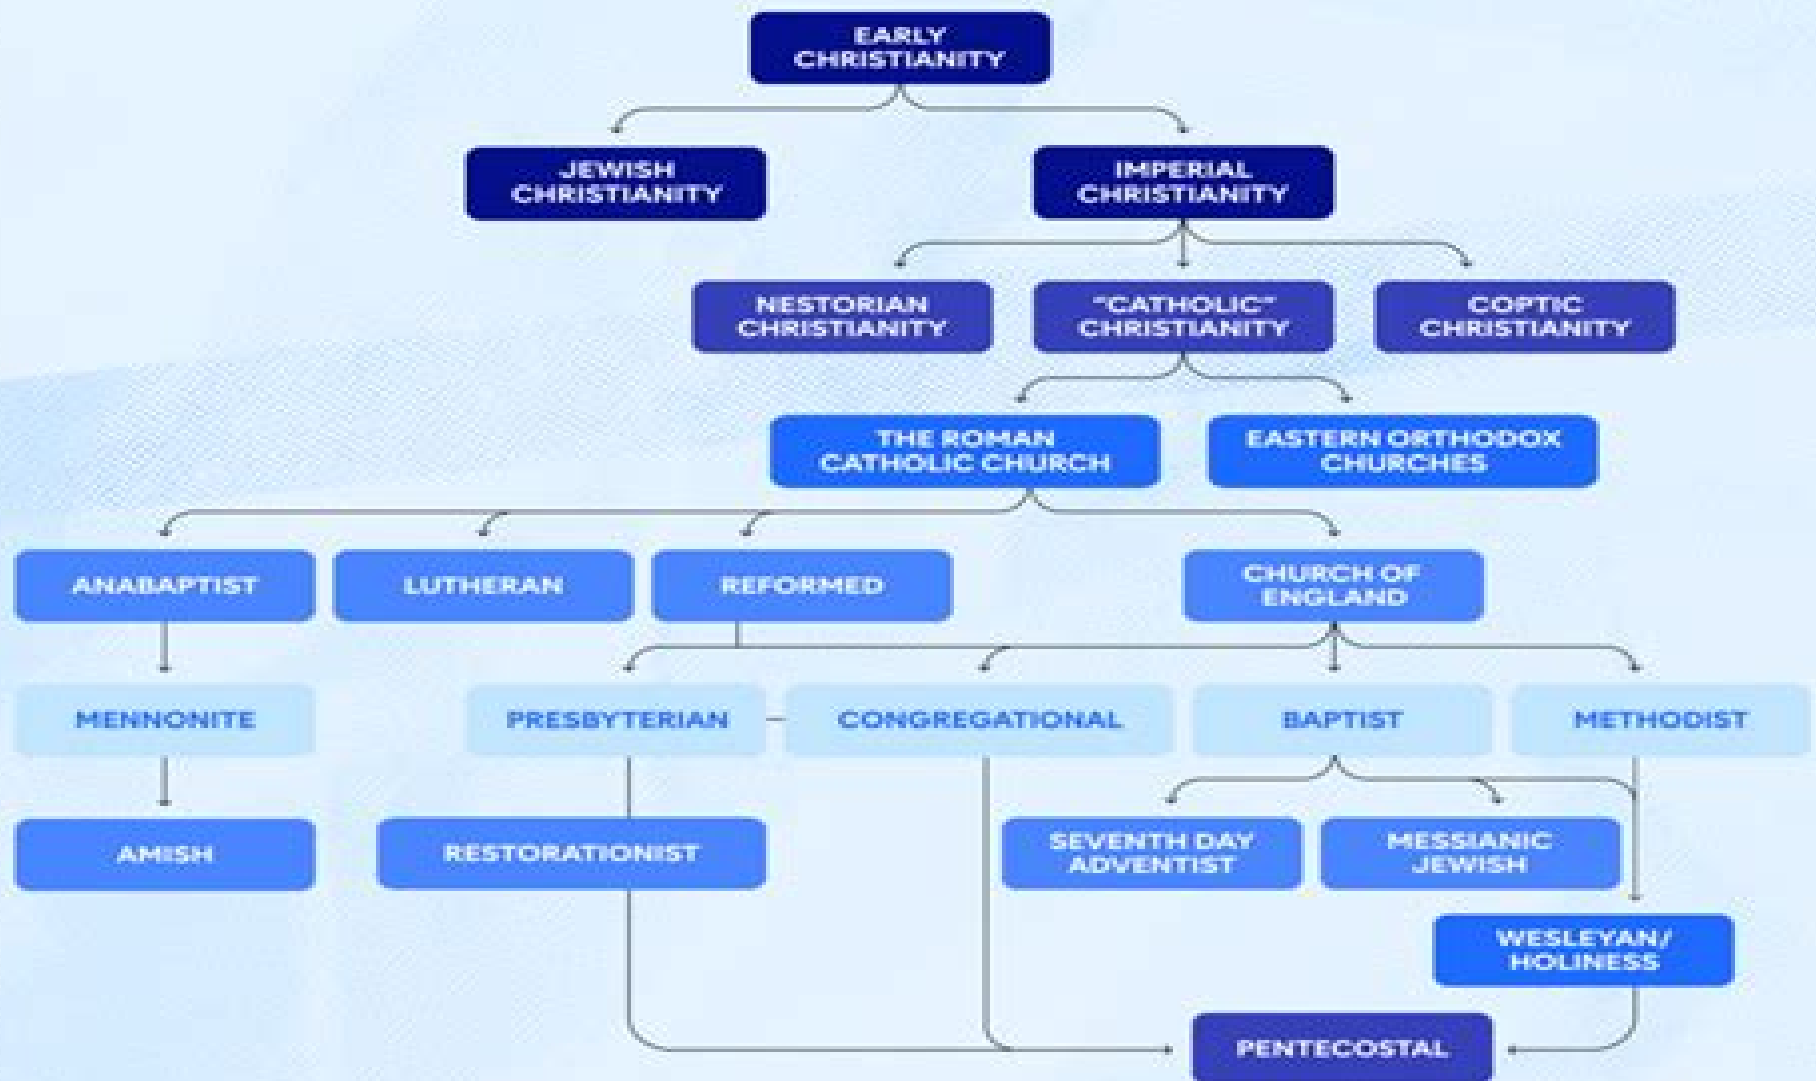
EARLY CHRISTIANITY

JEWISH CHRISTIANITY

IMPERIAL CHRISTIANITY

NESTORIAN CHRISTIANITY

"CATHOLIC" CHRISTIANITY

COPTIC CHRISTIANITY

THE ROMAN CATHOLIC CHURCH

EASTERN ORTHODOX CHURCHES

ANABAPTIST

LUTHERAN

REFORMED

CHURCH OF ENGLAND

MENNONITE

PRESBYTERIAN

CONGREGATIONAL

BAPTIST

METHODIST

AMISH

RESTORATIONIST

SEVENTH DAY ADVENTIST

MESSIANIC JEWISH

WESLEYAN/ HOLINESS

PENTECOSTAL